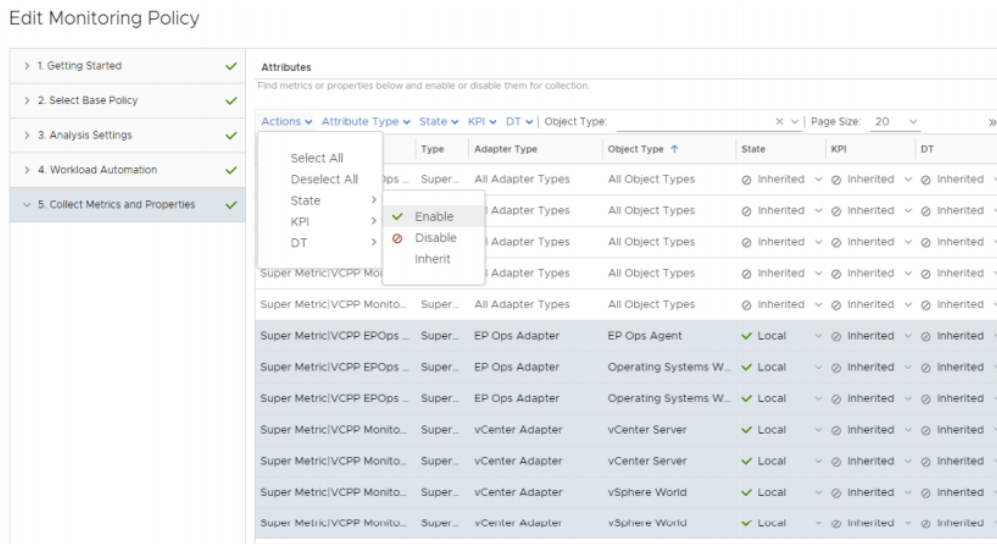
Edit Monitoring Policy

> 1. Getting Started
> 2. Select Base Policy
> 3. Analysis Settings
> 4. Workload Automation
5. Collect Metrics and Properties

Attributes

Find metrics or properties below and enable or disable them for collection.

Actions Attribute Type State KPI DT | Object Type: | Page Size: 20 »

Select All
Deselect All
State >
KPI >
DT >

Enable
Disable
Inherit

| | Type | Adapter Type | Object Type ↑ | State | KPI | DT |
|---|---|---|---|---|---|---|
| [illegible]Ops ... | Super... | All Adapter Types | All Object Types | Inherited | Inherited | Inherited |
| | | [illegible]ll Adapter Types | All Object Types | Inherited | Inherited | Inherited |
| | | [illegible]ll Adapter Types | All Object Types | Inherited | Inherited | Inherited |
| Super Metric\|VCPP Moi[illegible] | | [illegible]ll Adapter Types | All Object Types | Inherited | Inherited | Inherited |
| Super Metric\|VCPP Monito... | Super... | All Adapter Types | All Object Types | Inherited | Inherited | Inherited |
| Super Metric\|VCPP EPOps ... | Super... | EP Ops Adapter | EP Ops Agent | Local | Inherited | Inherited |
| Super Metric\|VCPP EPOps ... | Super... | EP Ops Adapter | Operating Systems W... | Local | Inherited | Inherited |
| Super Metric\|VCPP EPOps ... | Super... | EP Ops Adapter | Operating Systems W... | Local | Inherited | Inherited |
| Super Metric\|VCPP Monito... | Super... | vCenter Adapter | vCenter Server | Local | Inherited | Inherited |
| Super Metric\|VCPP Monito... | Super... | vCenter Adapter | vCenter Server | Local | Inherited | Inherited |
| Super Metric\|VCPP Monito... | Super... | vCenter Adapter | vSphere World | Local | Inherited | Inherited |
| Super Metric\|VCPP Monito... | Super... | vCenter Adapter | vSphere World | Local | Inherited | Inherited |